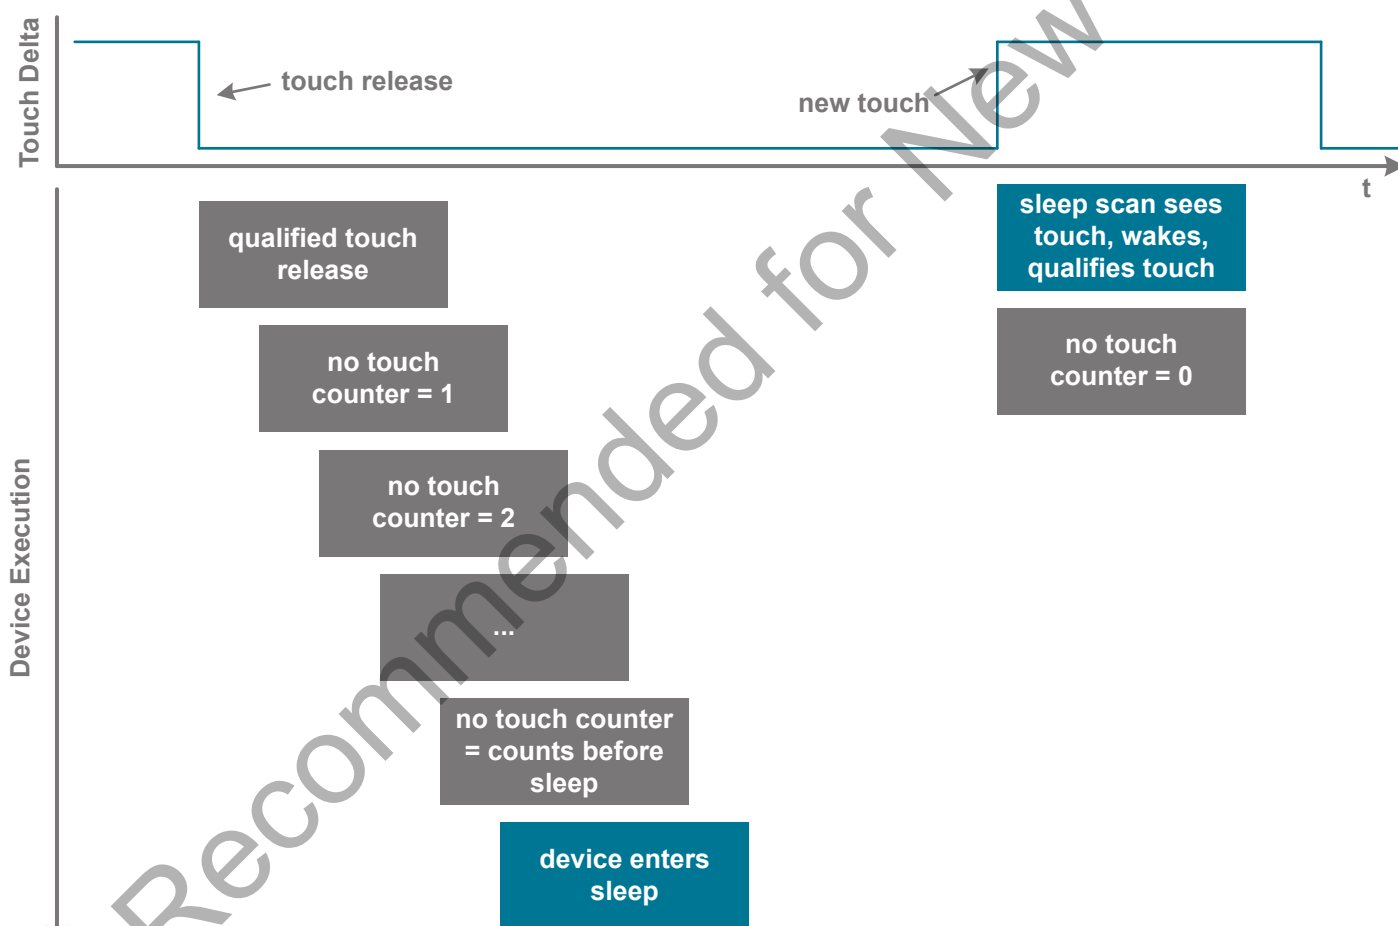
Touch Delta

touch release

new touch

t

Device Execution

qualified touch release

no touch counter = 1

no touch counter = 2

...

no touch counter = counts before sleep

device enters sleep

sleep scan sees touch, wakes, qualifies touch

no touch counter = 0

Recommended for New